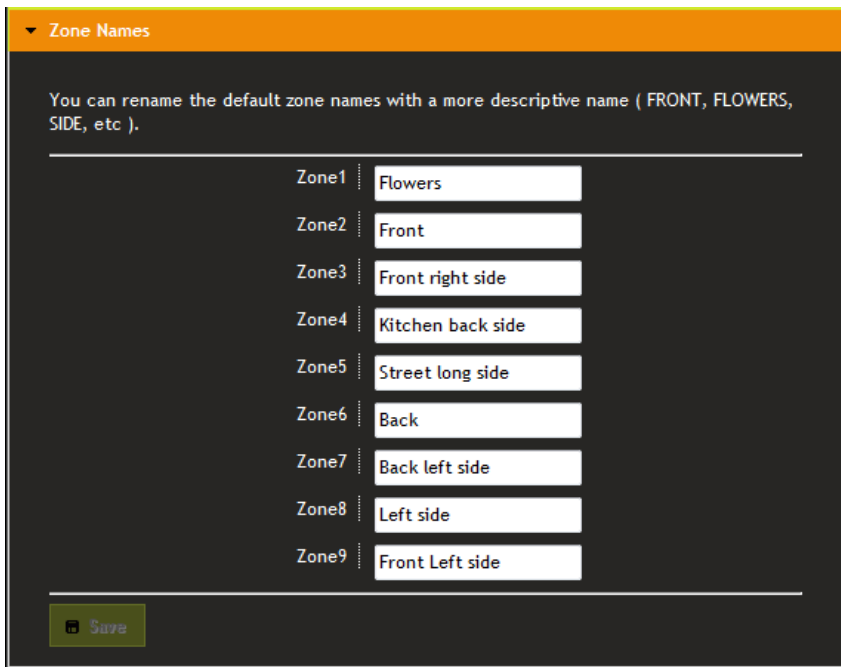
Zone Names

You can rename the default zone names with a more descriptive name ( FRONT, FLOWERS, SIDE, etc ).

Zone1 Flowers
Zone2 Front
Zone3 Front right side
Zone4 Kitchen back side
Zone5 Street long side
Zone6 Back
Zone7 Back left side
Zone8 Left side
Zone9 Front Left side

Save